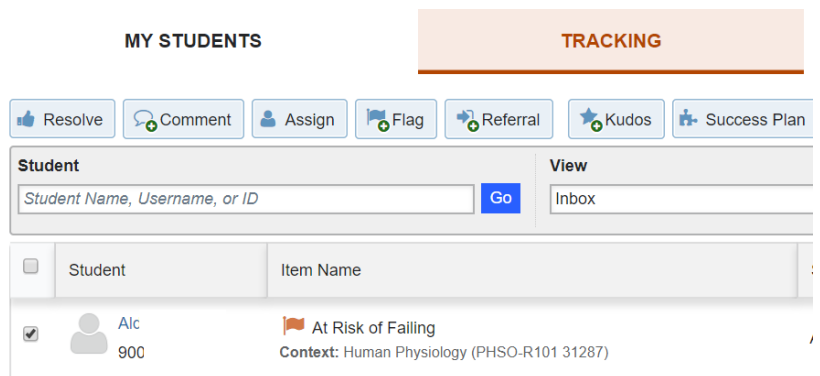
MY STUDENTS

TRACKING

Resolve
Comment
Assign
Flag
Referral
Kudos
Success Plan

Student
Student Name, Username, or ID
Go

View
Inbox

| | Student | Item Name | S |
|---|---|---|---|
| ☑ | Alc 900 | At Risk of Failing Context: Human Physiology (PHSO-R101 31287) | A |